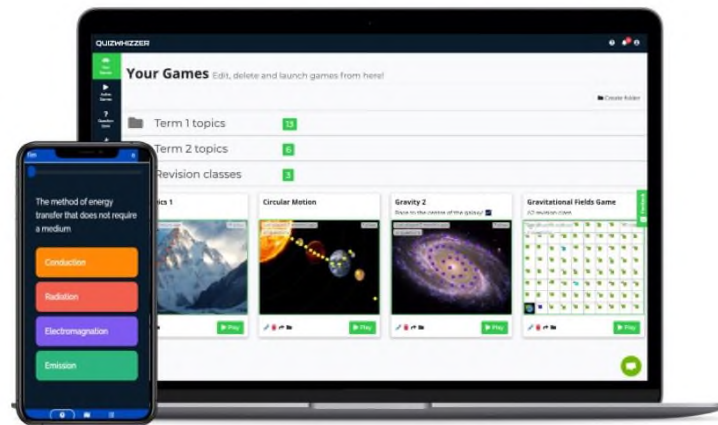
QUIZWHIZZER

Your Games Edit, delete and launch games from here!

Create folder

Term 1 topics 13

Term 2 topics 6

Revision classes 3

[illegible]ics 1

Circular Motion

Gravity 2
Race to the centre of the galaxy!

Gravitational Fields Game
A2 revision class

Play

Play

Play

Play

The method of energy transfer that does not require a medium

Conduction

Radiation

Electromagnation

Emission